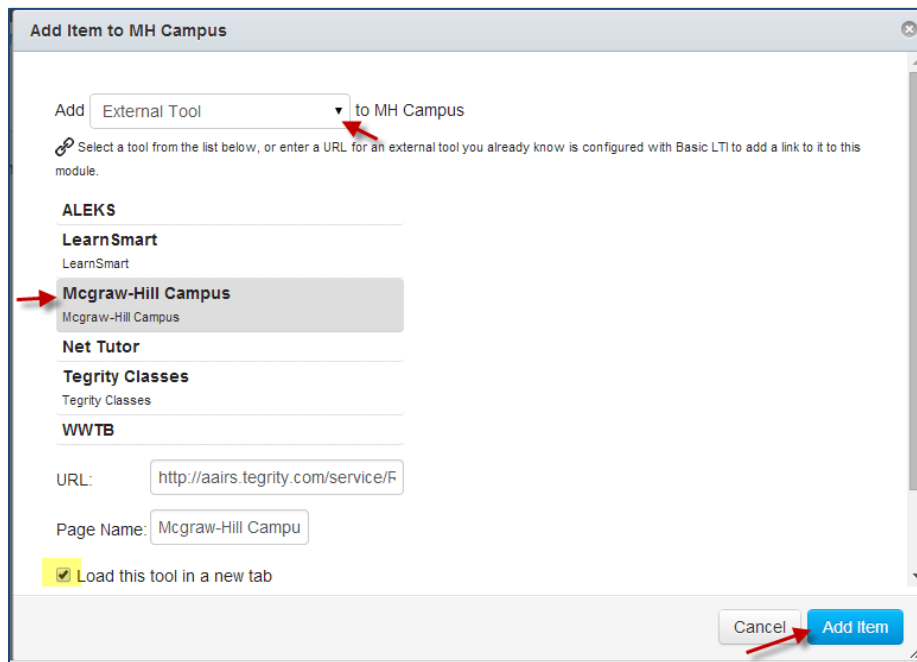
Add Item to MH Campus

Add External Tool to MH Campus

Select a tool from the list below, or enter a URL for an external tool you already know is configured with Basic LTI to add a link to it to this module.

ALEKS

LearnSmart
LearnSmart

Mcgraw-Hill Campus
Mcgraw-Hill Campus

Net Tutor

Tegrity Classes
Tegrity Classes

WWTB

URL: http://aairs.tegrity.com/service/F

Page Name: Mcgraw-Hill Campu

Load this tool in a new tab

Cancel Add Item